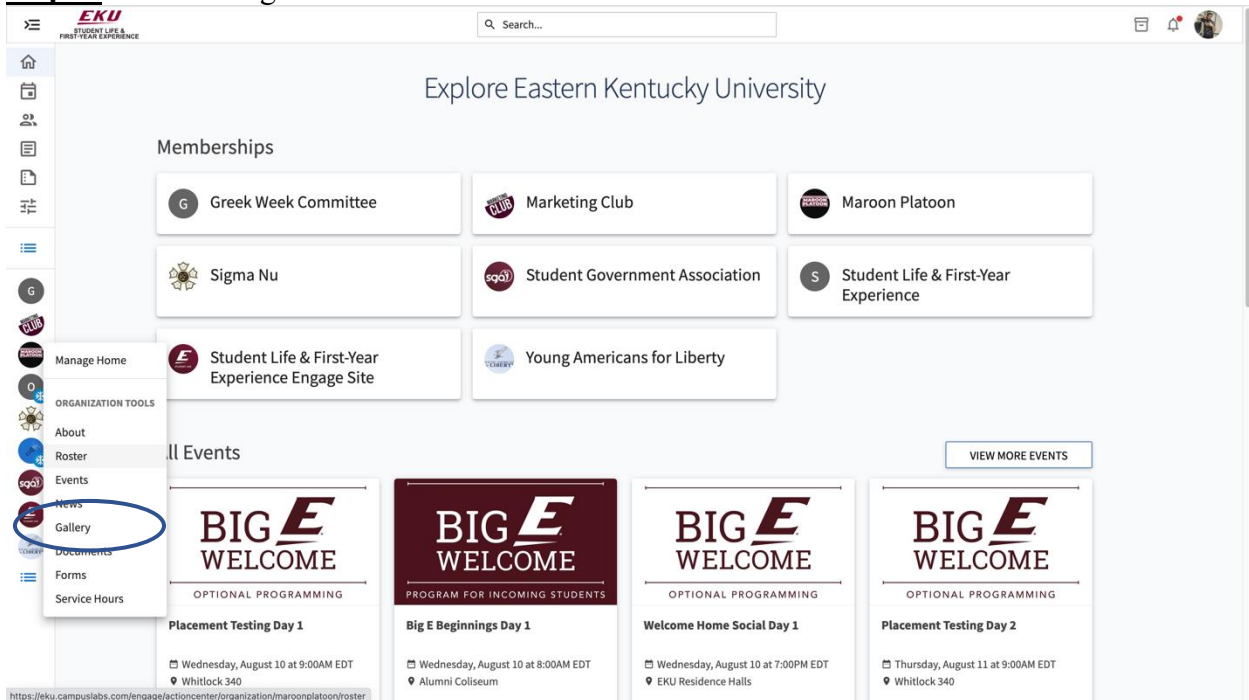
EKU
STUDENT LIFE & FIRST-YEAR EXPERIENCE

Search...

Explore Eastern Kentucky University

Memberships

G Greek Week Committee

Marketing Club

Maroon Platoon

Sigma Nu

Student Government Association

S Student Life & First-Year Experience

Student Life & First-Year Experience Engage Site

Young Americans for Liberty

Manage Home

ORGANIZATION TOOLS

About

Roster

Events

News

Gallery

Documents

Forms

Service Hours

ll Events

VIEW MORE EVENTS

BIG E WELCOME
OPTIONAL PROGRAMMING
Placement Testing Day 1
Wednesday, August 10 at 9:00AM EDT
Whitlock 340

BIG E WELCOME
PROGRAM FOR INCOMING STUDENTS
Big E Beginnings Day 1
Wednesday, August 10 at 8:00AM EDT
Alumni Coliseum

BIG E WELCOME
OPTIONAL PROGRAMMING
Welcome Home Social Day 1
Wednesday, August 10 at 7:00PM EDT
EKU Residence Halls

BIG E WELCOME
OPTIONAL PROGRAMMING
Placement Testing Day 2
Thursday, August 11 at 9:00AM EDT
Whitlock 340

https://eku.campuslabs.com/engage/actioncenter/organization/maroonplatoon/roster